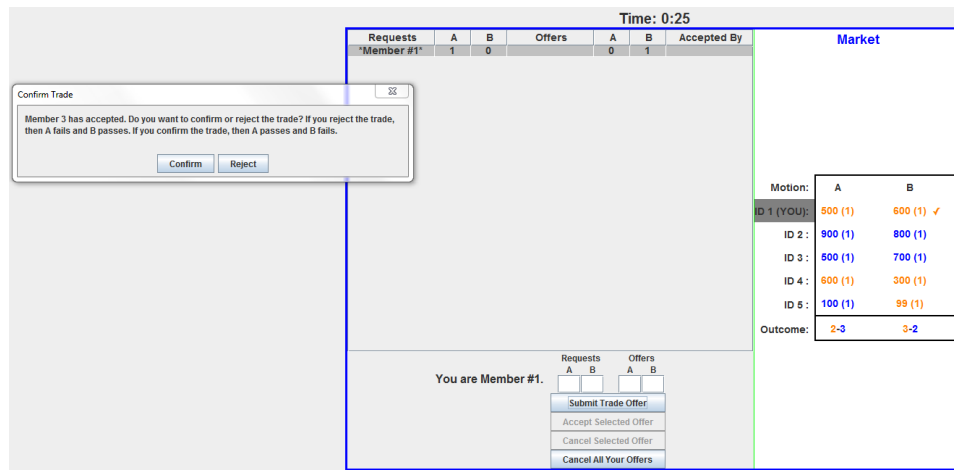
Time: 0:25

| Requests | A | B | Offers | A | B | Accepted By |
|---|---|---|---|---|---|---|
| *Member #1* | 1 | 0 | | 0 | 1 | |

Confirm Trade

Member 3 has accepted. Do you want to confirm or reject the trade? If you reject the trade, then A fails and B passes. If you confirm the trade, then A passes and B fails.

Confirm Reject

Market

| Motion: | A | B |
|---|---|---|
| ID 1 (YOU): | 500 (1) | 600 (1) ✓ |
| ID 2 : | 900 (1) | 800 (1) |
| ID 3 : | 500 (1) | 700 (1) |
| ID 4 : | 600 (1) | 300 (1) |
| ID 5 : | 100 (1) | 99 (1) |
| Outcome: | 2-3 | 3-2 |

You are Member #1.

Requests
A B

Offers
A B

Submit Trade Offer
Accept Selected Offer
Cancel Selected Offer
Cancel All Your Offers